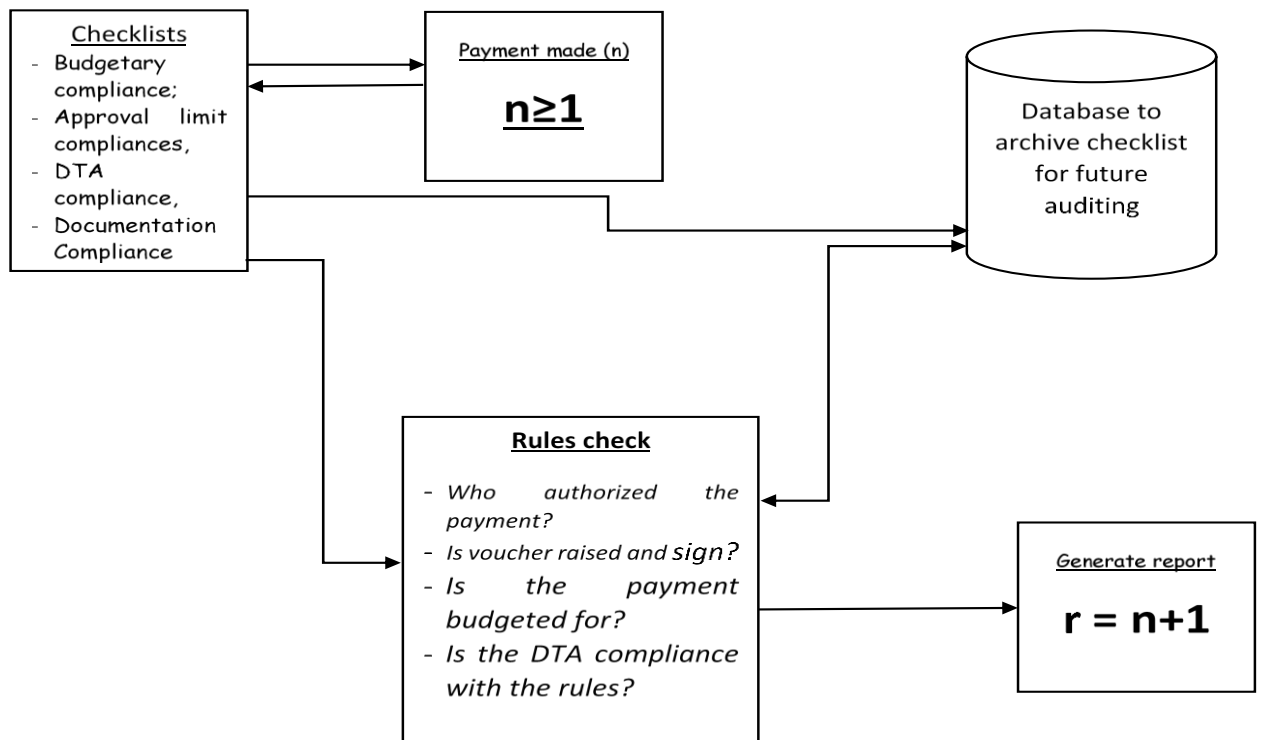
Checklists
- Budgetary compliance;
- Approval limit compliances,
- DTA compliance,
- Documentation Compliance

Payment made (n)

$n \geq 1$

Database to archive checklist for future auditing

Rules check
- Who authorized the payment?
- Is voucher raised and sign?
- Is the payment budgeted for?
- Is the DTA compliance with the rules?

Generate report

$r = n+1$